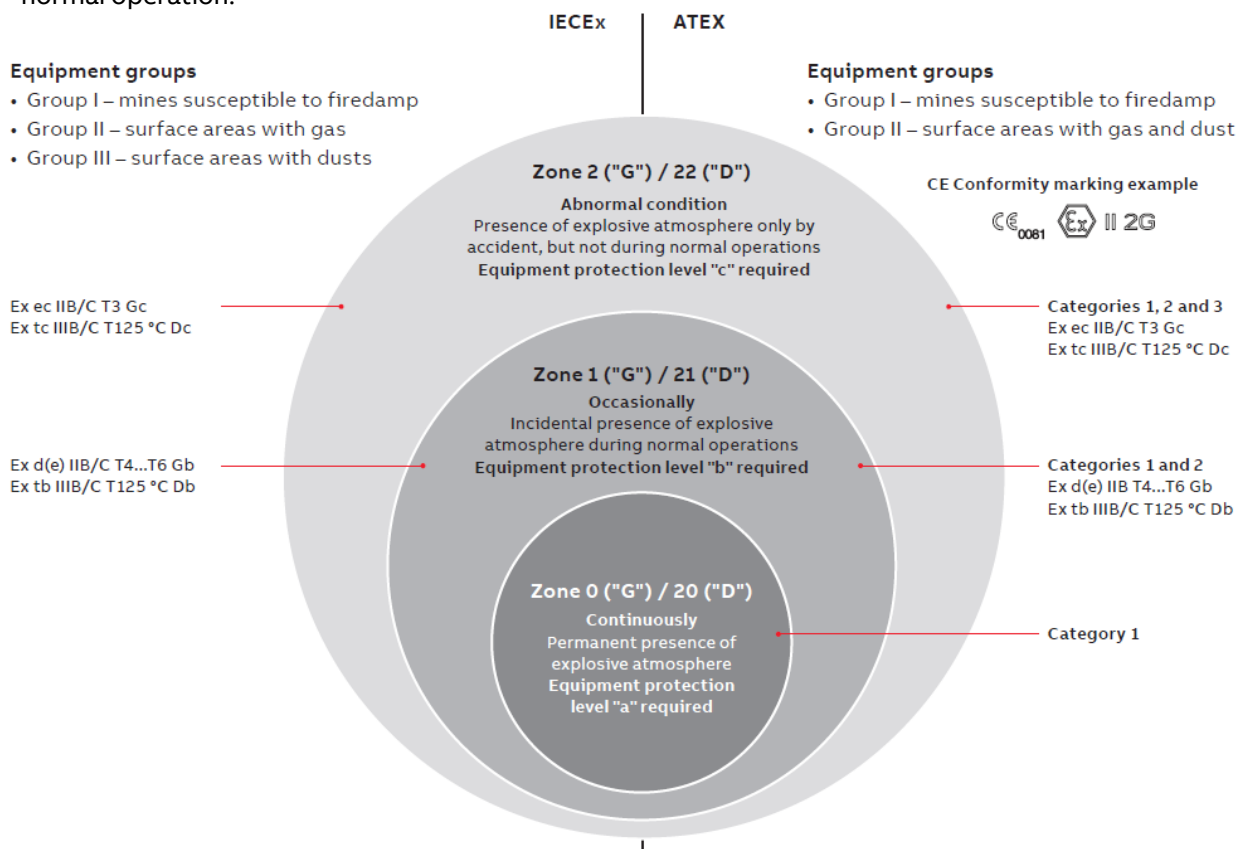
normal operation.

IECEx | ATEX

Equipment groups
• Group I – mines susceptible to firedamp
• Group II – surface areas with gas
• Group III – surface areas with dusts

Equipment groups
• Group I – mines susceptible to firedamp
• Group II – surface areas with gas and dust

CE Conformity marking example
CE 0081 Ex II 2G

Zone 2 ("G") / 22 ("D")
Abnormal condition
Presence of explosive atmosphere only by accident, but not during normal operations
Equipment protection level "c" required

Ex ec IIB/C T3 Gc
Ex tc IIIB/C T125 °C Dc

Categories 1, 2 and 3
Ex ec IIB/C T3 Gc
Ex tc IIIB/C T125 °C Dc

Zone 1 ("G") / 21 ("D")
Occasionally
Incidental presence of explosive atmosphere during normal operations
Equipment protection level "b" required

Ex d(e) IIB/C T4...T6 Gb
Ex tb IIIB/C T125 °C Db

Categories 1 and 2
Ex d(e) IIB T4...T6 Gb
Ex tb IIIB/C T125 °C Db

Zone 0 ("G") / 20 ("D")
Continuously
Permanent presence of explosive atmosphere
Equipment protection level "a" required

Category 1